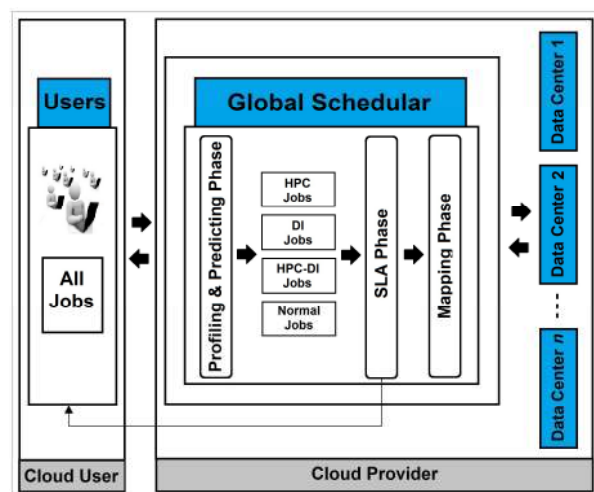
Users

All Jobs

Cloud User

Global Schedular

Profiling & Predicting Phase

HPC Jobs

DI Jobs

HPC-DI Jobs

Normal Jobs

SLA Phase

Mapping Phase

Data Center 1

Data Center 2

...

Data Center $n$

Cloud Provider